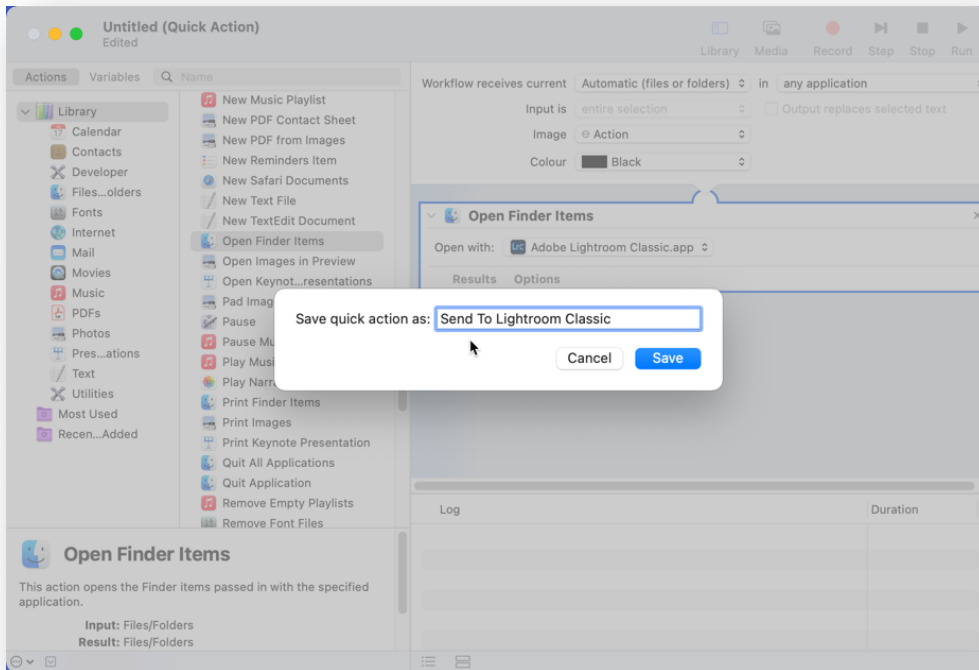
Untitled (Quick Action)
Edited

Library Media Record Step Stop Run

Actions Variables Name

Library
Calendar
Contacts
Developer
Files...olders
Fonts
Internet
Mail
Movies
Music
PDFs
Photos
Pres...ations
Text
Utilities
Most Used
Recen...Added

New Music Playlist
New PDF Contact Sheet
New PDF from Images
New Reminders Item
New Safari Documents
New Text File
New TextEdit Document
Open Finder Items
Open Images in Preview
Open Keynot...resentations
Pad Imag
Pause
Pause Mu
Play Musi
Play Narr
Print Finder Items
Print Images
Print Keynote Presentation
Quit All Applications
Quit Application
Remove Empty Playlists
Remove Font Files

Workflow receives current Automatic (files or folders) in any application
Input is entire selection Output replaces selected text
Image Action
Colour Black

Open Finder Items
Open with: Adobe Lightroom Classic.app
Results Options

Save quick action as: Send To Lightroom Classic
Cancel Save

Log Duration

Open Finder Items

This action opens the Finder items passed in with the specified application.

Input: Files/Folders
Result: Files/Folders